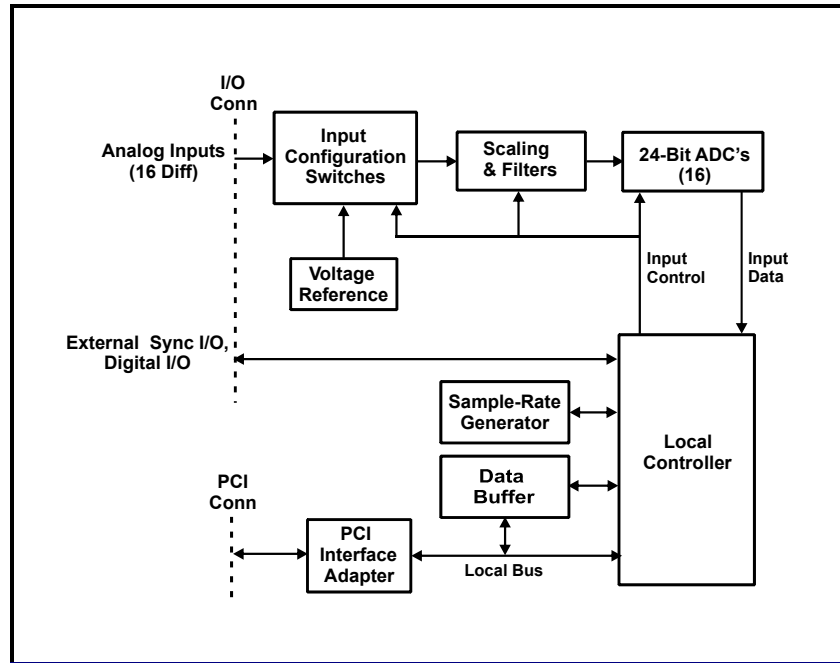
I/O
Conn

Analog Inputs
(16 Diff)

Input
Configuration
Switches

Scaling
& Filters

24-Bit ADC's
(16)

Voltage
Reference

Input
Control

Input
Data

External Sync I/O,
Digital I/O

Sample-Rate
Generator

Local
Controller

Data
Buffer

PCI
Conn

PCI
Interface
Adapter

Local Bus